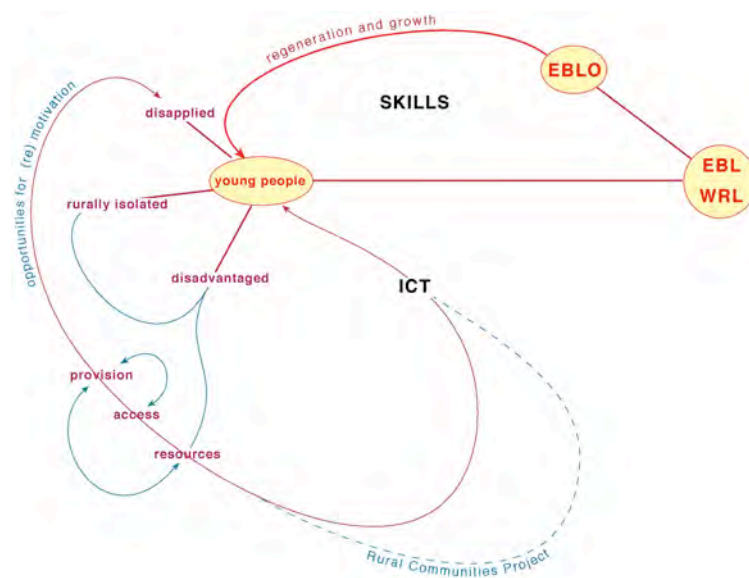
regeneration and growth

EBLO

SKILLS

opportunities for (re) motivation

disapplied

young people

EBL
WRL

rurally isolated

disadvantaged

ICT

provision

access

resources

Rural Communities Project